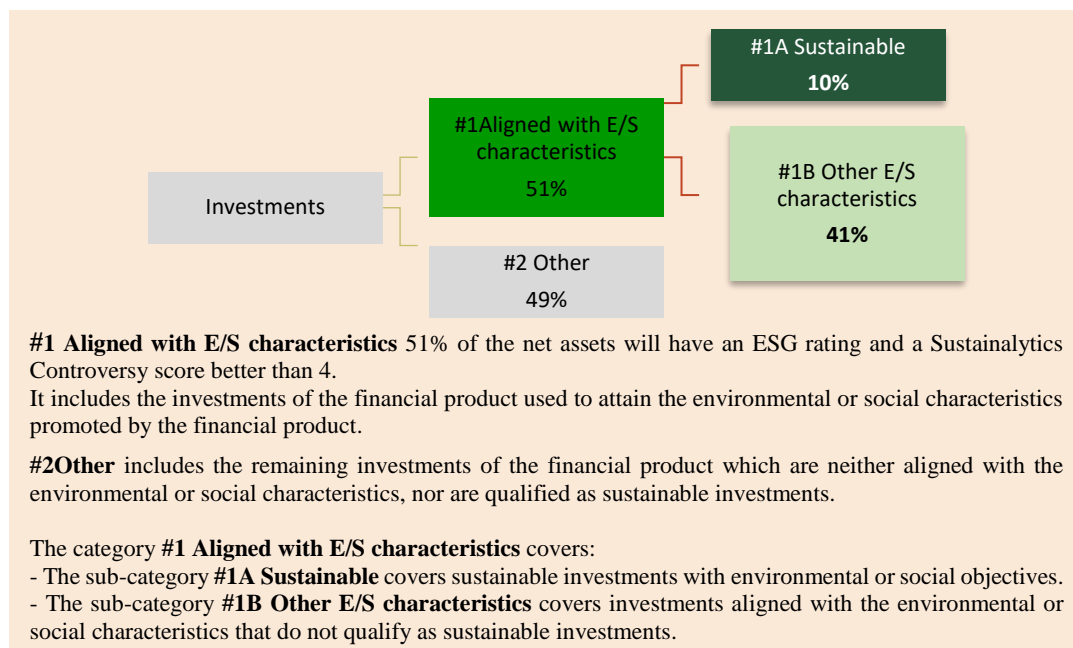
#1A Sustainable
10%

Investments

#1Aligned with E/S characteristics
51%

#1B Other E/S characteristics
41%

#2 Other
49%

**#1 Aligned with E/S characteristics** 51% of the net assets will have an ESG rating and a Sustainalytics Controversy score better than 4.
It includes the investments of the financial product used to attain the environmental or social characteristics promoted by the financial product.

**#2Other** includes the remaining investments of the financial product which are neither aligned with the environmental or social characteristics, nor are qualified as sustainable investments.

The category **#1 Aligned with E/S characteristics** covers:
- The sub-category **#1A Sustainable** covers sustainable investments with environmental or social objectives.
- The sub-category **#1B Other E/S characteristics** covers investments aligned with the environmental or social characteristics that do not qualify as sustainable investments.